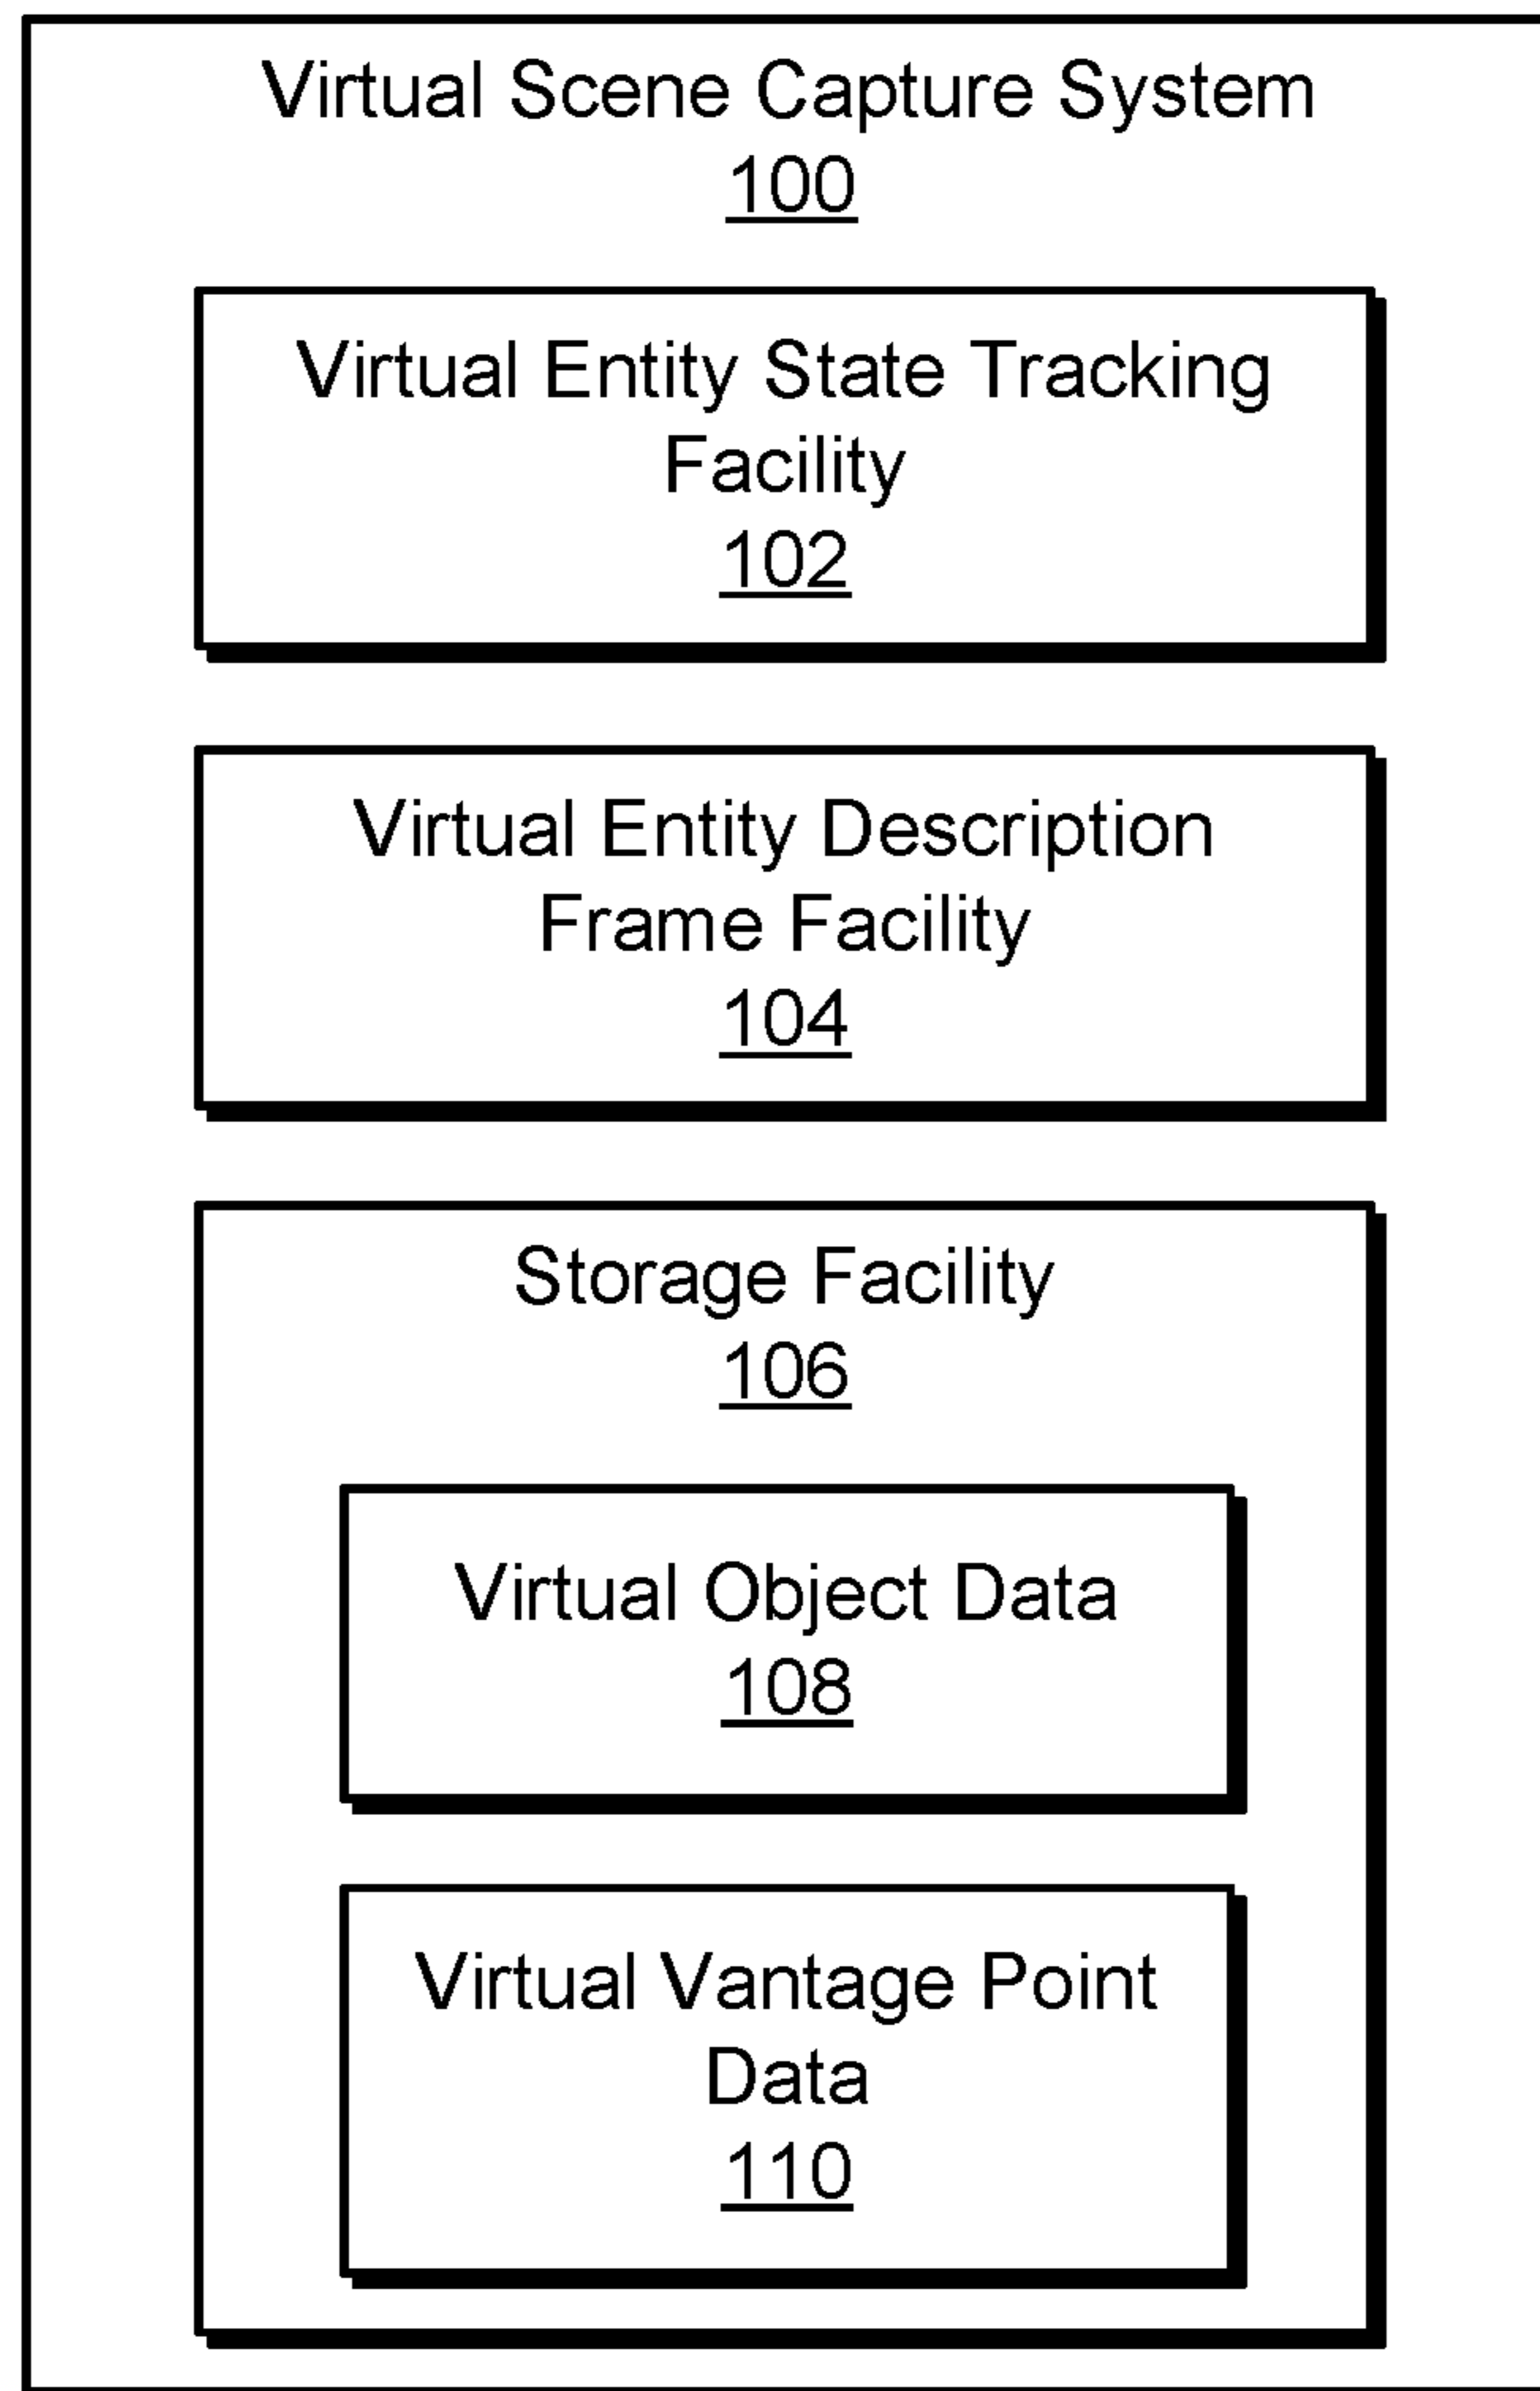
Virtual Scene Capture System
100

Virtual Entity State Tracking Facility
102

Virtual Entity Description Frame Facility
104

Storage Facility
106

Virtual Object Data
108

Virtual Vantage Point Data
110